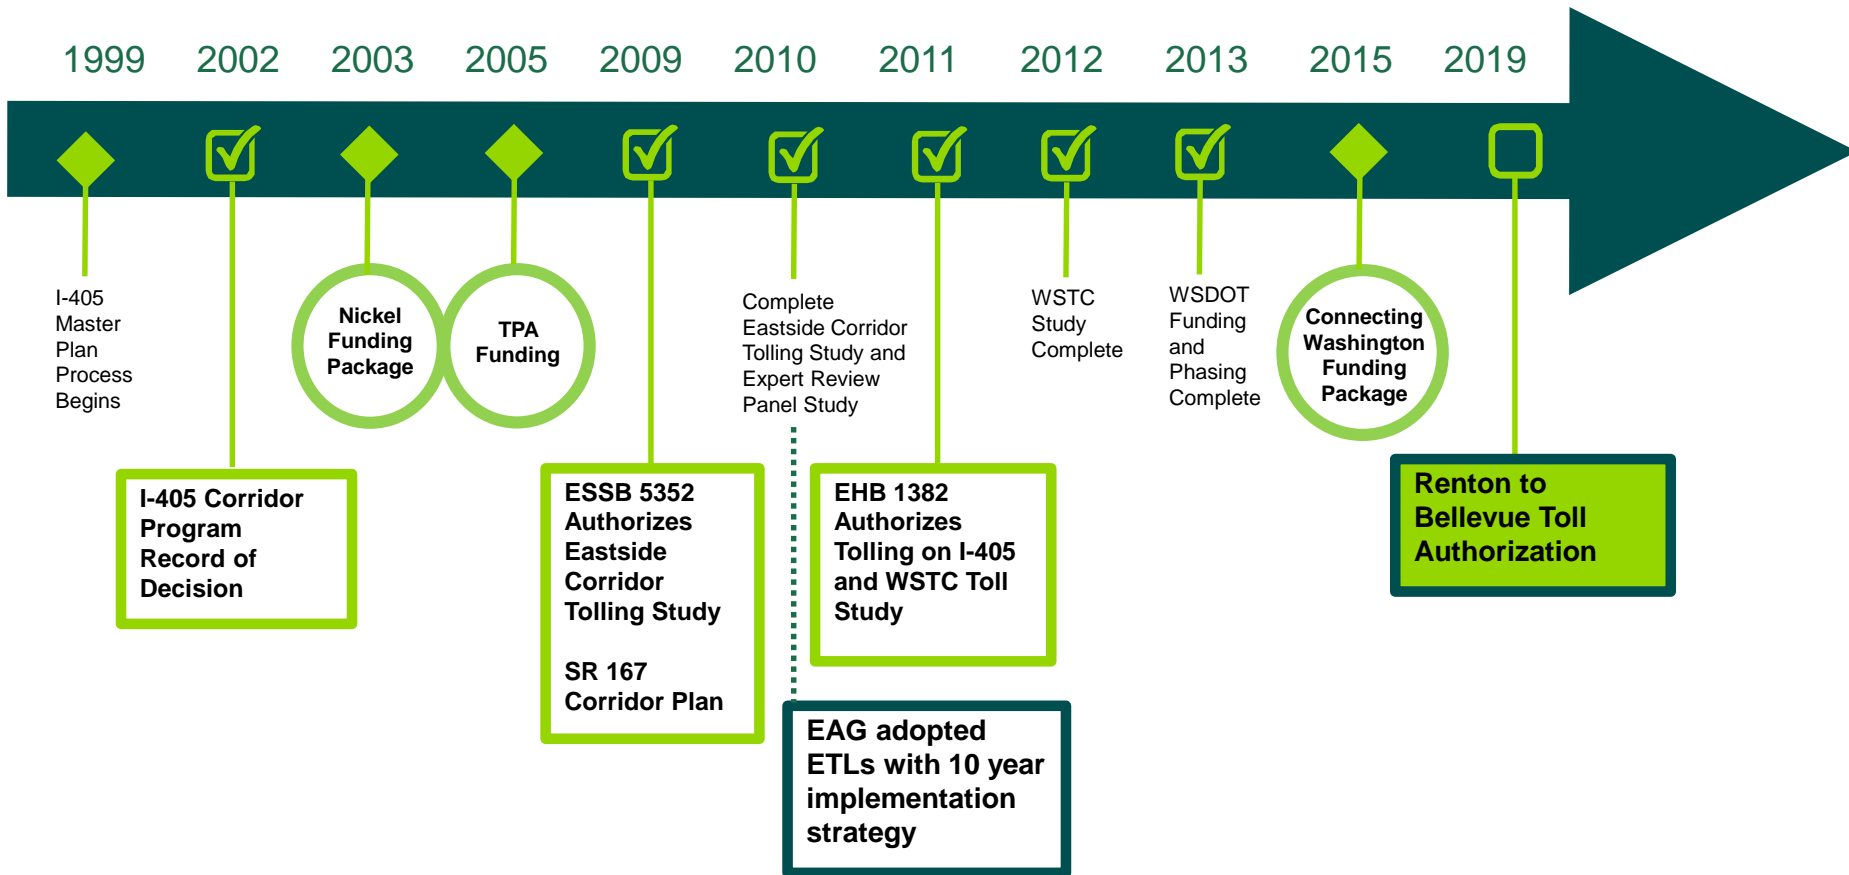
1999 2002 2003 2005 2009 2010 2011 2012 2013 2015 2019

I-405 Master Plan Process Begins

I-405 Corridor Program Record of Decision

Nickel Funding Package

TPA Funding

ESSB 5352 Authorizes Eastside Corridor Tolling Study

SR 167 Corridor Plan

Complete Eastside Corridor Tolling Study and Expert Review Panel Study

EAG adopted ETLs with 10 year implementation strategy

EHB 1382 Authorizes Tolling on I-405 and WSTC Toll Study

WSTC Study Complete

WSDOT Funding and Phasing Complete

Connecting Washington Funding Package

Renton to Bellevue Toll Authorization